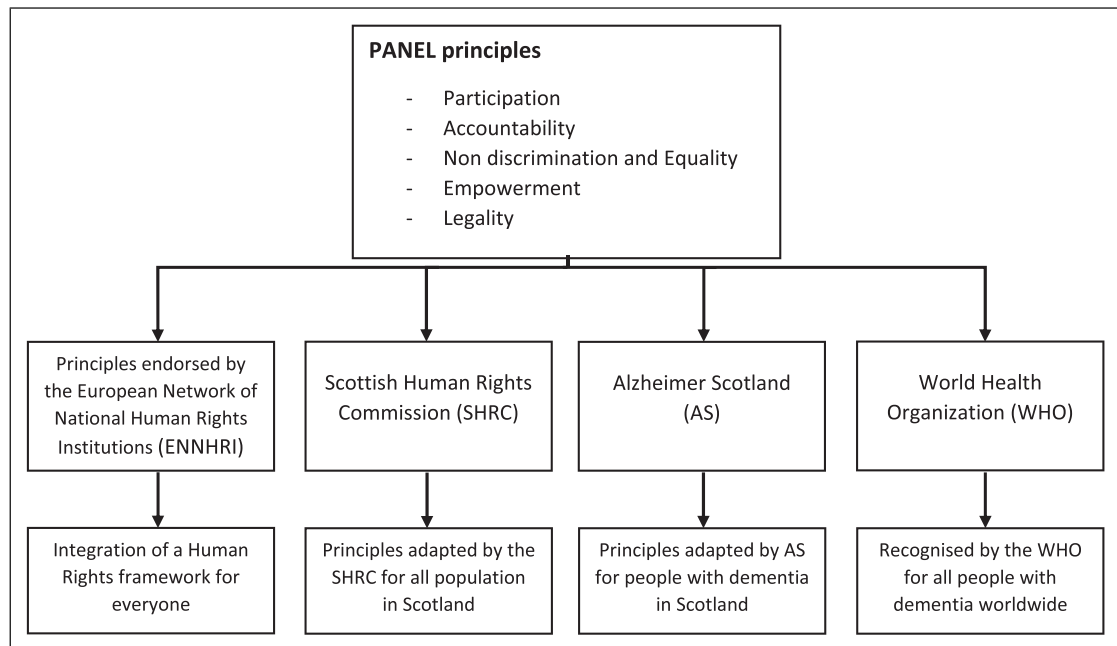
**PANEL principles**

- Participation
- Accountability
- Non discrimination and Equality
- Empowerment
- Legality

Principles endorsed by the European Network of National Human Rights Institutions (ENNHRI)

Integration of a Human Rights framework for everyone

Scottish Human Rights Commission (SHRC)

Principles adapted by the SHRC for all population in Scotland

Alzheimer Scotland (AS)

Principles adapted by AS for people with dementia in Scotland

World Health Organization (WHO)

Recognised by the WHO for all people with dementia worldwide